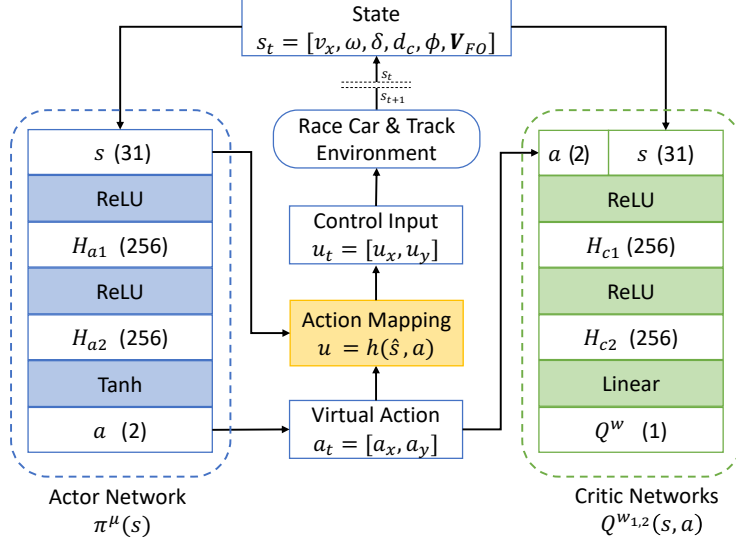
State
$s_t = [v_x, \omega, \delta, d_c, \phi, \boldsymbol{V}_{FO}]$

$s_t$
$s_{t+1}$

Race Car & Track Environment

Control Input
$u_t = [u_x, u_y]$

Action Mapping
$u = h(\hat{s}, a)$

Virtual Action
$a_t = [a_x, a_y]$

$s$ (31)
ReLU
$H_{a1}$ (256)
ReLU
$H_{a2}$ (256)
Tanh
$a$ (2)

Actor Network
$\pi^{\mu}(s)$

$a$ (2)
$s$ (31)
ReLU
$H_{c1}$ (256)
ReLU
$H_{c2}$ (256)
Linear
$Q^{w}$ (1)

Critic Networks
$Q^{w_{1,2}}(s, a)$